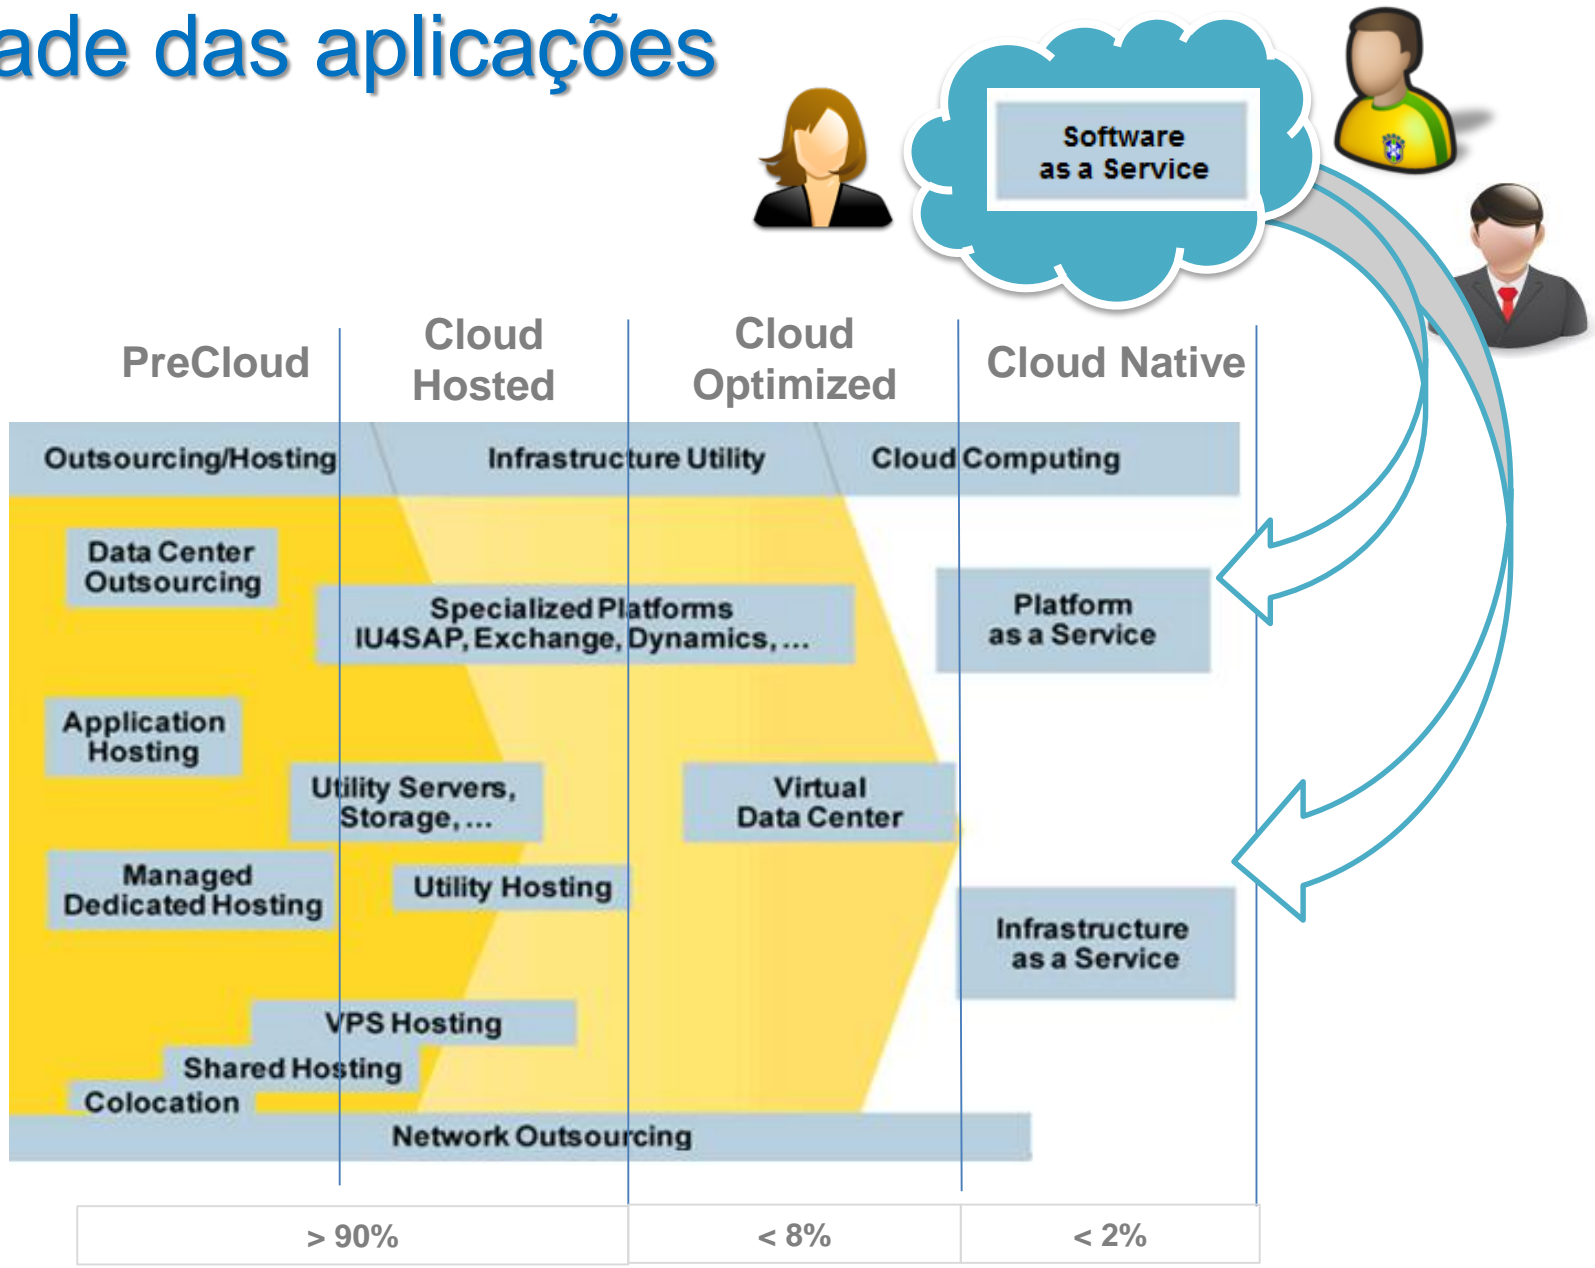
ade das aplicações

Software as a Service

PreCloud

Cloud Hosted

Cloud Optimized

Cloud Native

Outsourcing/Hosting

Infrastructure Utility

Cloud Computing

Data Center Outsourcing

Specialized Platforms IU4SAP, Exchange, Dynamics, ...

Platform as a Service

Application Hosting

Utility Servers, Storage, ...

Virtual Data Center

Managed Dedicated Hosting

Utility Hosting

Infrastructure as a Service

VPS Hosting

Shared Hosting

Colocation

Network Outsourcing

| > 90% | < 8% | < 2% |
|---|---|---|